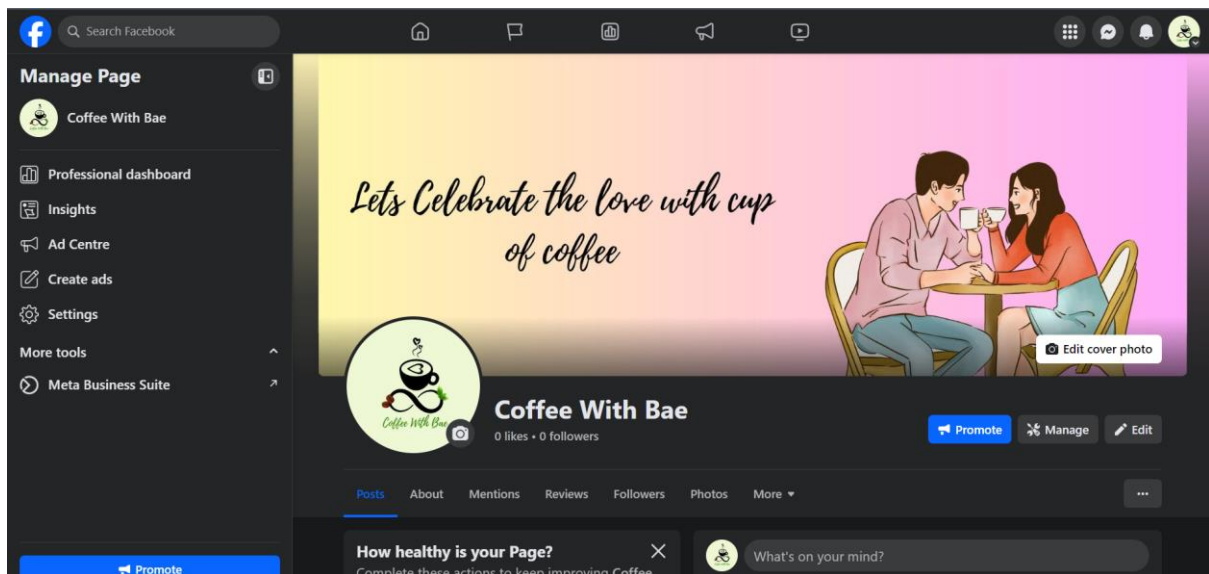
Search Facebook

Manage Page

Coffee With Bae

Professional dashboard

Insights

Ad Centre

Create ads

Settings

More tools

Meta Business Suite

Promote

Lets Celebrate the love with cup of coffee

Edit cover photo

Coffee With Bae

Coffee With Bae

0 likes • 0 followers

Promote

Manage

Edit

Posts About Mentions Reviews Followers Photos More

...

How healthy is your Page?

Complete these actions to keep improving Coffee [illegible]

What's on your mind?